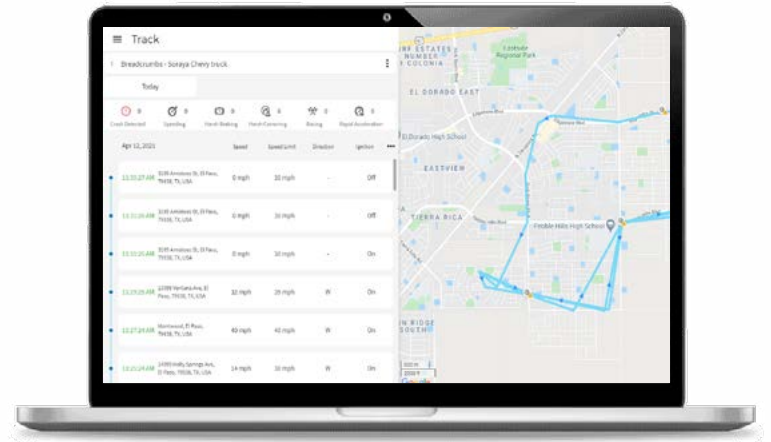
Track

Breadcrumbs - Soraya Chevy truck

Today

0 Crash Detected | 0 Speeding | 0 Harsh Braking | 0 Harsh Cornering | 0 Racing | 0 Rapid Acceleration

| Apr 12, 2021 | | Speed | Speed Limit | Direction | Ignition |
|---|---|---|---|---|---|
| 12:33:27 AM | 3195 Amistad St, El Paso, TX 79938, TX, USA | 0 mph | 30 mph | - | Off |
| 12:33:26 AM | 3195 Amistad St, El Paso, TX 79938, TX, USA | 0 mph | 30 mph | - | Off |
| 12:32:25 AM | 3195 Amistad St, El Paso, TX 79938, TX, USA | 0 mph | 30 mph | - | On |
| 12:29:29 AM | 12089 Ventana Ave, El Paso, TX 79938, TX, USA | 32 mph | 30 mph | W | On |
| 12:27:24 AM | Montwood, El Paso, TX 79938, TX, USA | 40 mph | 30 mph | W | On |
| 12:21:24 AM | 14000 Holly Springs Ave, El Paso, TX 79938, TX, USA | 14 mph | 30 mph | W | On |

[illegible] ESTATES
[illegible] COLONIA
Lindbergh Regional Park
EL DORADO EAST
El Dorado High School
EASTVIEW
TIERRA RICA
Pebble Hills High School
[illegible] RIDGE SOUTH
Google